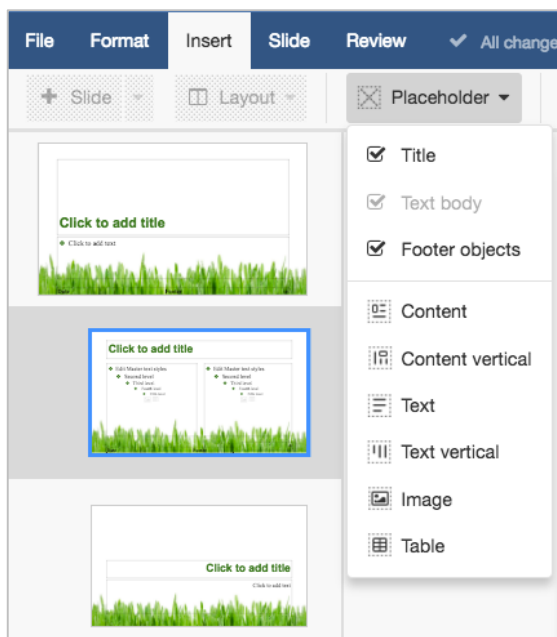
File Format Insert Slide Review ✔ All change

+ Slide ▾ Layout ▾ Placeholder ▾

Title
Text body
Footer objects
Content
Content vertical
Text
Text vertical
Image
Table

Click to add title
Click to add text

Click to add title
Edit Master text styles
Second level
Third level
Fourth level
Fifth level
Edit Master text styles
Second level
Third level
Fourth level
Fifth level

Click to add title
Click to add text